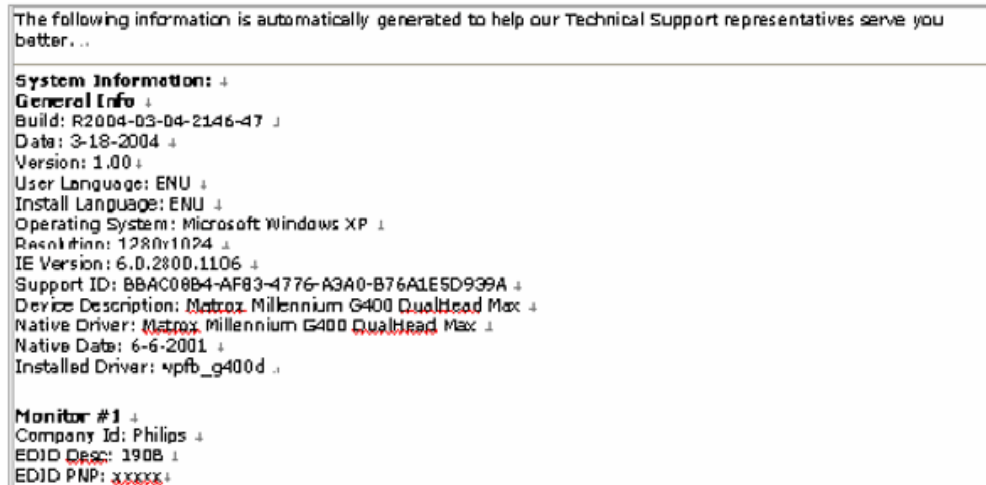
The following information is automatically generated to help our Technical Support representatives serve you better. ..

System Information:
General Info
Build: R2004-03-04-2146-47
Date: 3-18-2004
Version: 1.00
User Language: ENU
Install Language: ENU
Operating System: Microsoft Windows XP
Resolution: 1280x1024
IE Version: 6.0.2800.1106
Support ID: BBAC08B4-AF83-4776-A3A0-B76A1E5D939A
Device Description: Matrox Millennium G400 DualHead Max
Native Driver: Matrox Millennium G400 DualHead Max
Native Date: 6-6-2001
Installed Driver: vpfb_g400d

Monitor #1
Company Id: Philips
EDID Desc: 190B
EDID PNP: xxxxx